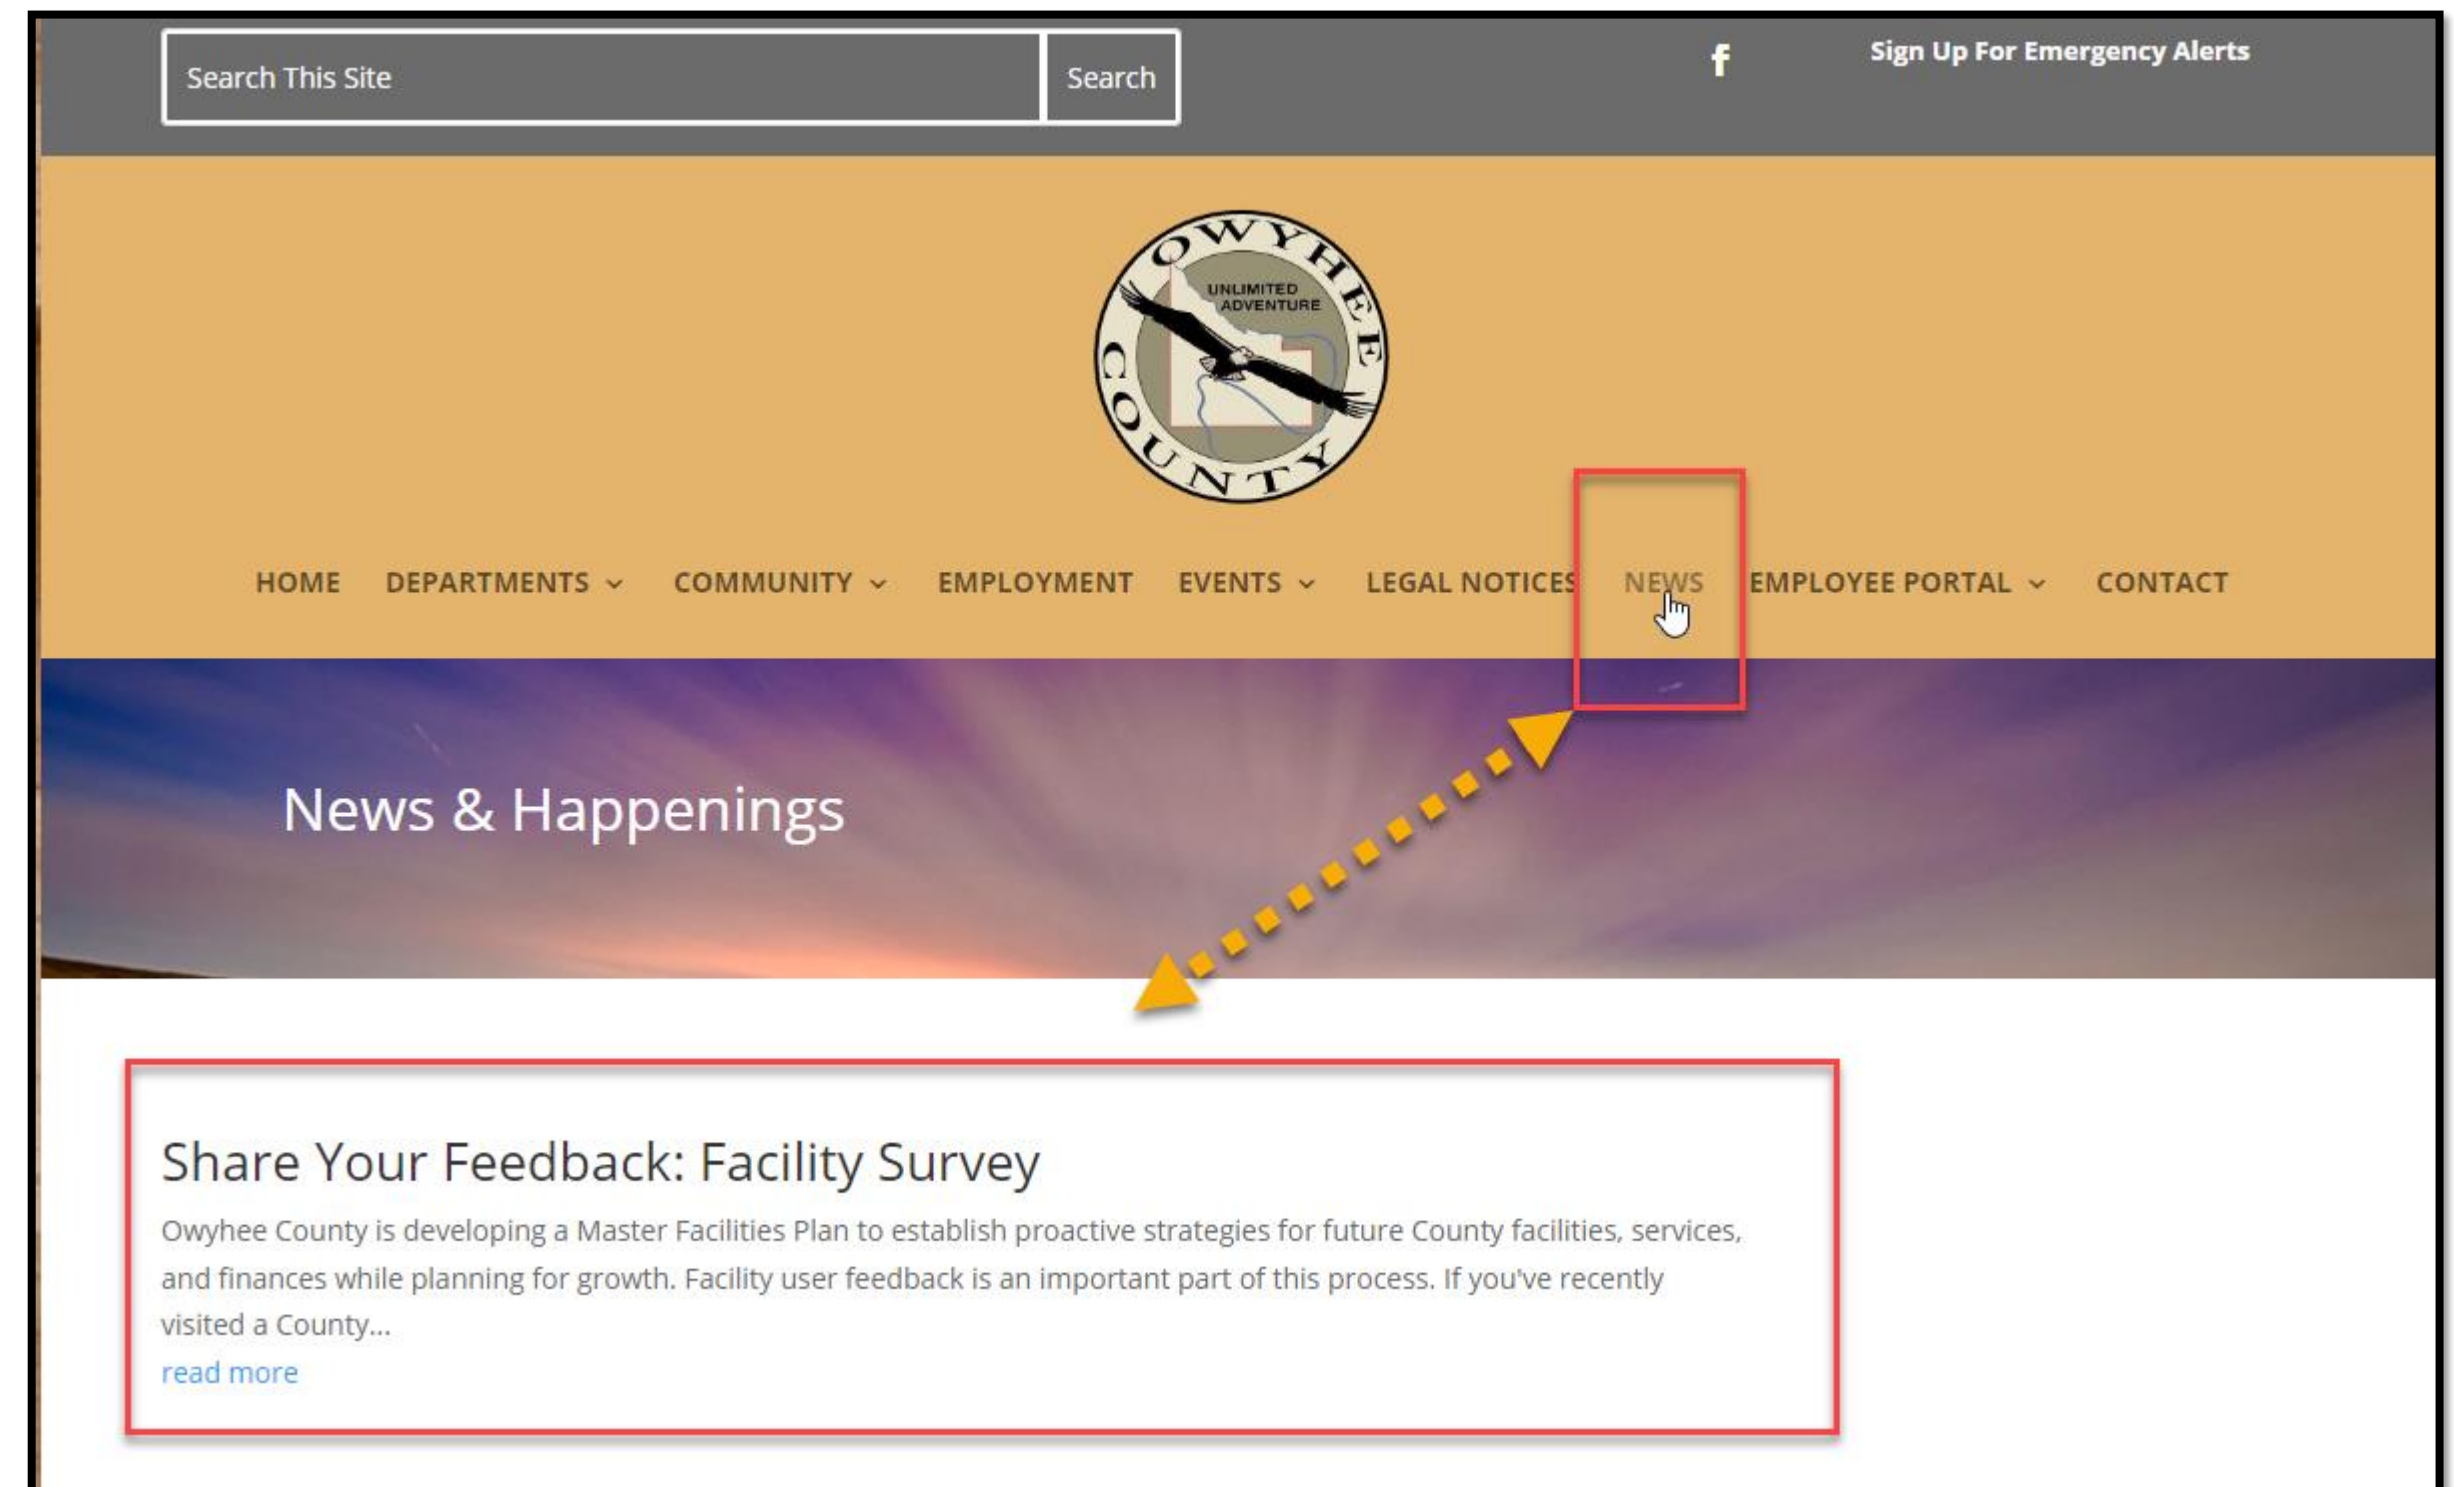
Search This Site Search

f

Sign Up For Emergency Alerts

OWYHEE COUNTY

UNLIMITED ADVENTURE

HOME DEPARTMENTS COMMUNITY EMPLOYMENT EVENTS LEGAL NOTICES NEWS EMPLOYEE PORTAL CONTACT

News & Happenings

Share Your Feedback: Facility Survey

Owyhee County is developing a Master Facilities Plan to establish proactive strategies for future County facilities, services, and finances while planning for growth. Facility user feedback is an important part of this process. If you've recently visited a County...

read more